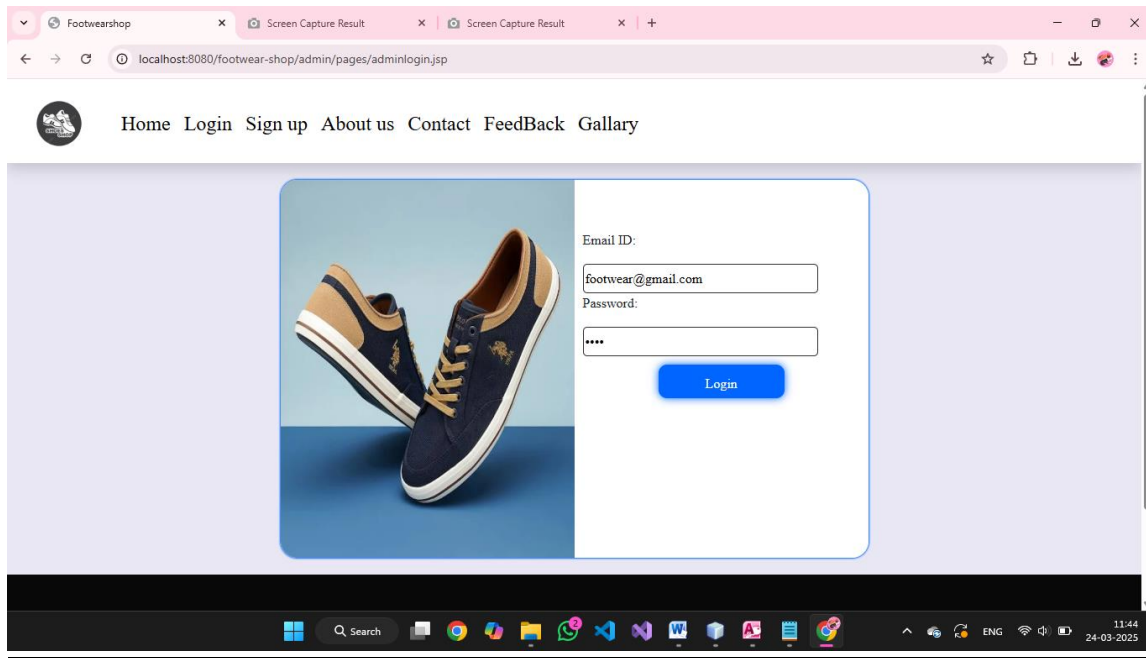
Footwearshop
Screen Capture Result
Screen Capture Result

localhost:8080/footwear-shop/admin/pages/adminlogin.jsp

Home Login Sign up About us Contact FeedBack Gallary

Email ID:
footwear@gmail.com
Password:
••••
Login

Search

ENG
11:44
24-03-2025